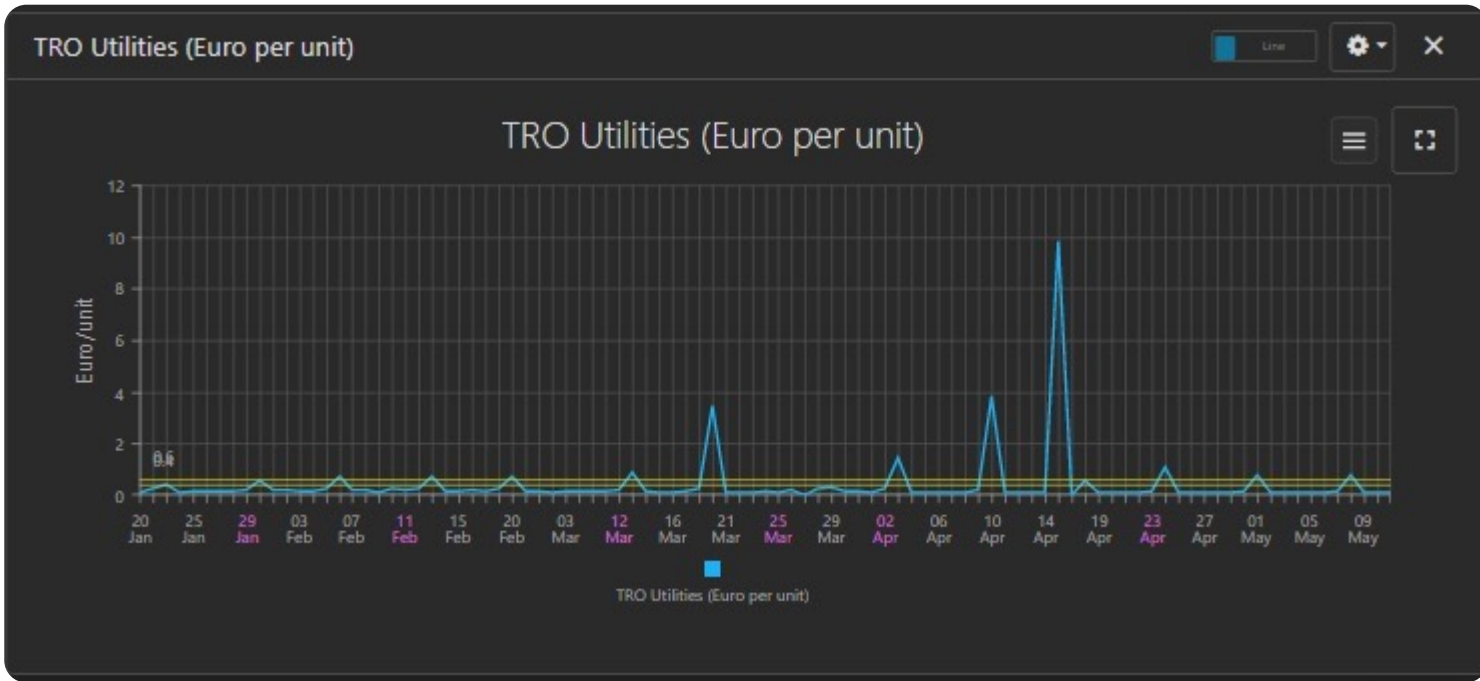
TRO Utilities (Euro per unit)

Line

TRO Utilities (Euro per unit)

Euro/unit

12
10
8
6
4
2
0

0.6
0.4

20 Jan
25 Jan
29 Jan
03 Feb
07 Feb
11 Feb
15 Feb
20 Feb
03 Mar
12 Mar
16 Mar
21 Mar
25 Mar
29 Mar
02 Apr
06 Apr
10 Apr
14 Apr
19 Apr
23 Apr
27 Apr
01 May
05 May
09 May

TRO Utilities (Euro per unit)